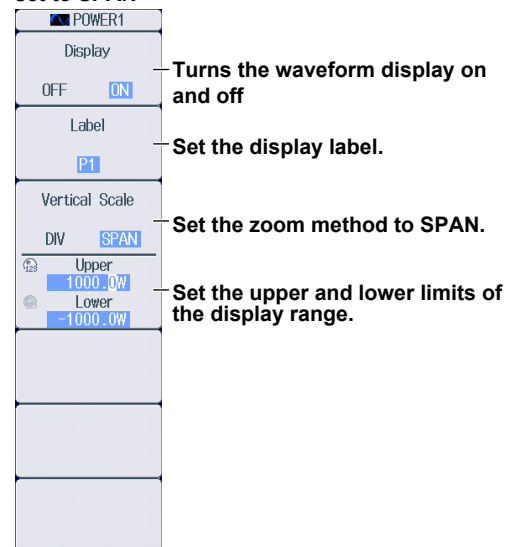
Set to SPAN

POWER1

Display

OFF ON

Turns the waveform display on and off

Label

P1

Set the display label.

Vertical Scale

DIV SPAN

Set the zoom method to SPAN.

Upper
1000.0W
Lower
-1000.0W

Set the upper and lower limits of the display range.